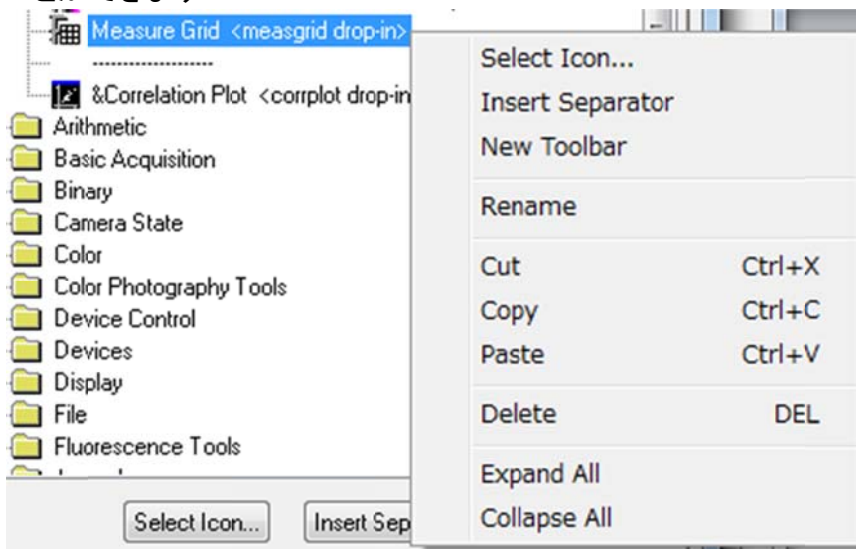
Measure Grid <measgrid drop-in>
--------------------
&Correlation Plot <corrplot drop-in
Arithmetic
Basic Acquisition
Binary
Camera State
Color
Color Photography Tools
Device Control
Devices
Display
File
Fluorescence Tools

Select Icon...
Insert Sep

Select Icon...
Insert Separator
New Toolbar
Rename
Cut Ctrl+X
Copy Ctrl+C
Paste Ctrl+V
Delete DEL
Expand All
Collapse All